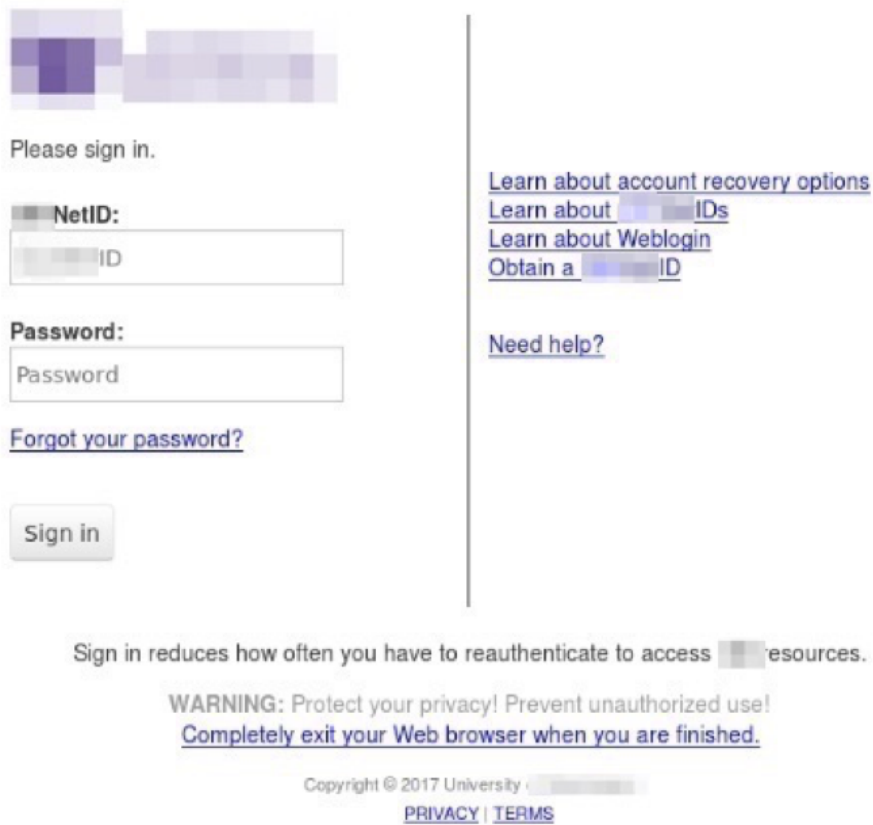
Please sign in.

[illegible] NetID:

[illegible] ID

Password:

Password

Forgot your password?

Sign in

Learn about account recovery options
Learn about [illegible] IDs
Learn about Weblogin
Obtain a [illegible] ID

Need help?

Sign in reduces how often you have to reauthenticate to access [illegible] esources.

WARNING: Protect your privacy! Prevent unauthorized use!
Completely exit your Web browser when you are finished.

Copyright © 2017 University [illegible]
PRIVACY | TERMS